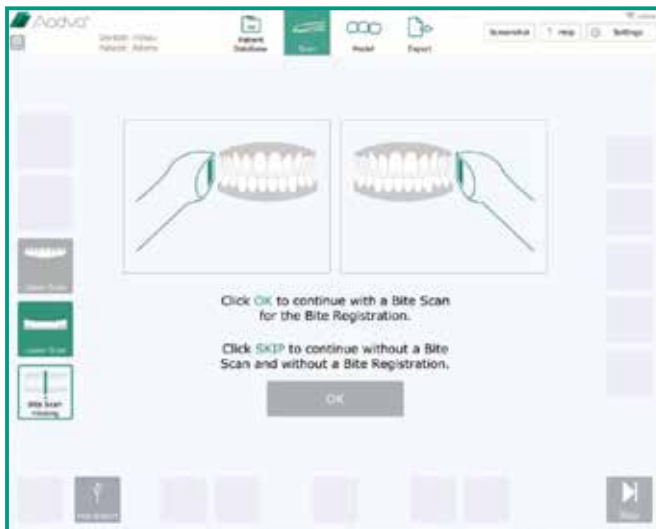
Aadva

Dentist: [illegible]
Patient: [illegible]

Patient Database

Scan

Model

Export

Screenshot

? Help

Settings

Upper Scan

Lower Scan

Bite Scan Missing

Click OK to continue with a Bite Scan for the Bite Registration.

Click SKIP to continue without a Bite Scan and without a Bite Registration.

OK

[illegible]

Skip